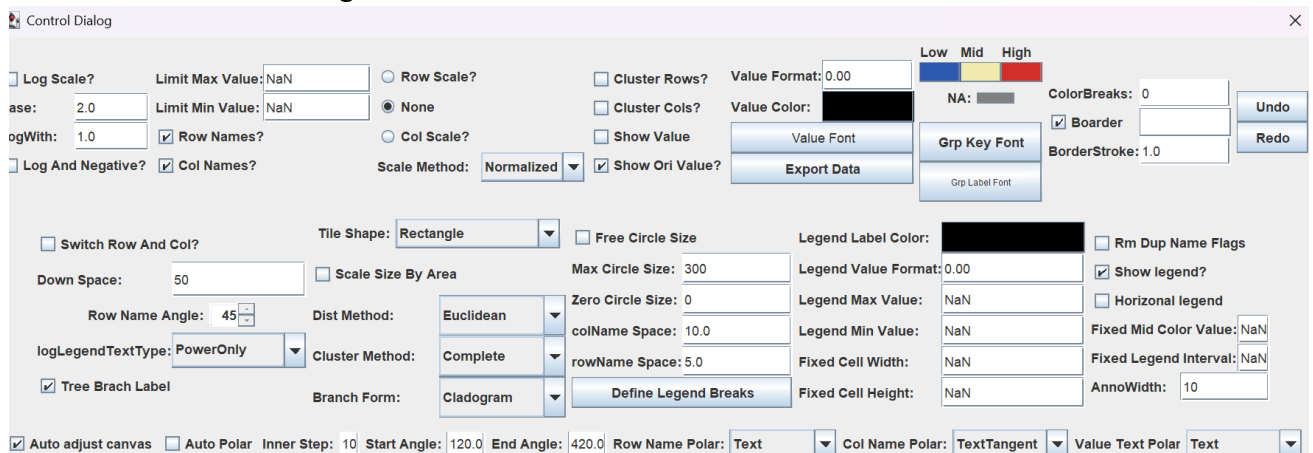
Control Dialog

Log Scale?
ase: 2.0
ogWith: 1.0
Log And Negative?

Limit Max Value: NaN
Limit Min Value: NaN
Row Names?
Col Names?

Row Scale?
None
Col Scale?
Scale Method: Normalized

Cluster Rows?
Cluster Cols?
Show Value
Show Ori Value?

Value Format: 0.00
Value Color:
Value Font
Export Data

Low Mid High
NA:
Grp Key Font
Grp Label Font

ColorBreaks: 0
Boarder
BorderStroke: 1.0

Undo
Redo

Switch Row And Col?
Down Space: 50
Row Name Angle: 45
logLegendTextType: PowerOnly
Tree Brach Label

Tile Shape: Rectangle
Scale Size By Area
Dist Method: Euclidean
Cluster Method: Complete
Branch Form: Cladogram

Free Circle Size
Max Circle Size: 300
Zero Circle Size: 0
colName Space: 10.0
rowName Space: 5.0
Define Legend Breaks

Legend Label Color:
Legend Value Format: 0.00
Legend Max Value: NaN
Legend Min Value: NaN
Fixed Cell Width: NaN
Fixed Cell Height: NaN

Rm Dup Name Flags
Show legend?
Horizonal legend
Fixed Mid Color Value: NaN
Fixed Legend Interval: NaN
AnnoWidth: 10

Auto adjust canvas  Auto Polar  Inner Step: 10  Start Angle: 120.0  End Angle: 420.0  Row Name Polar: Text  Col Name Polar: TextTangent  Value Text Polar Text